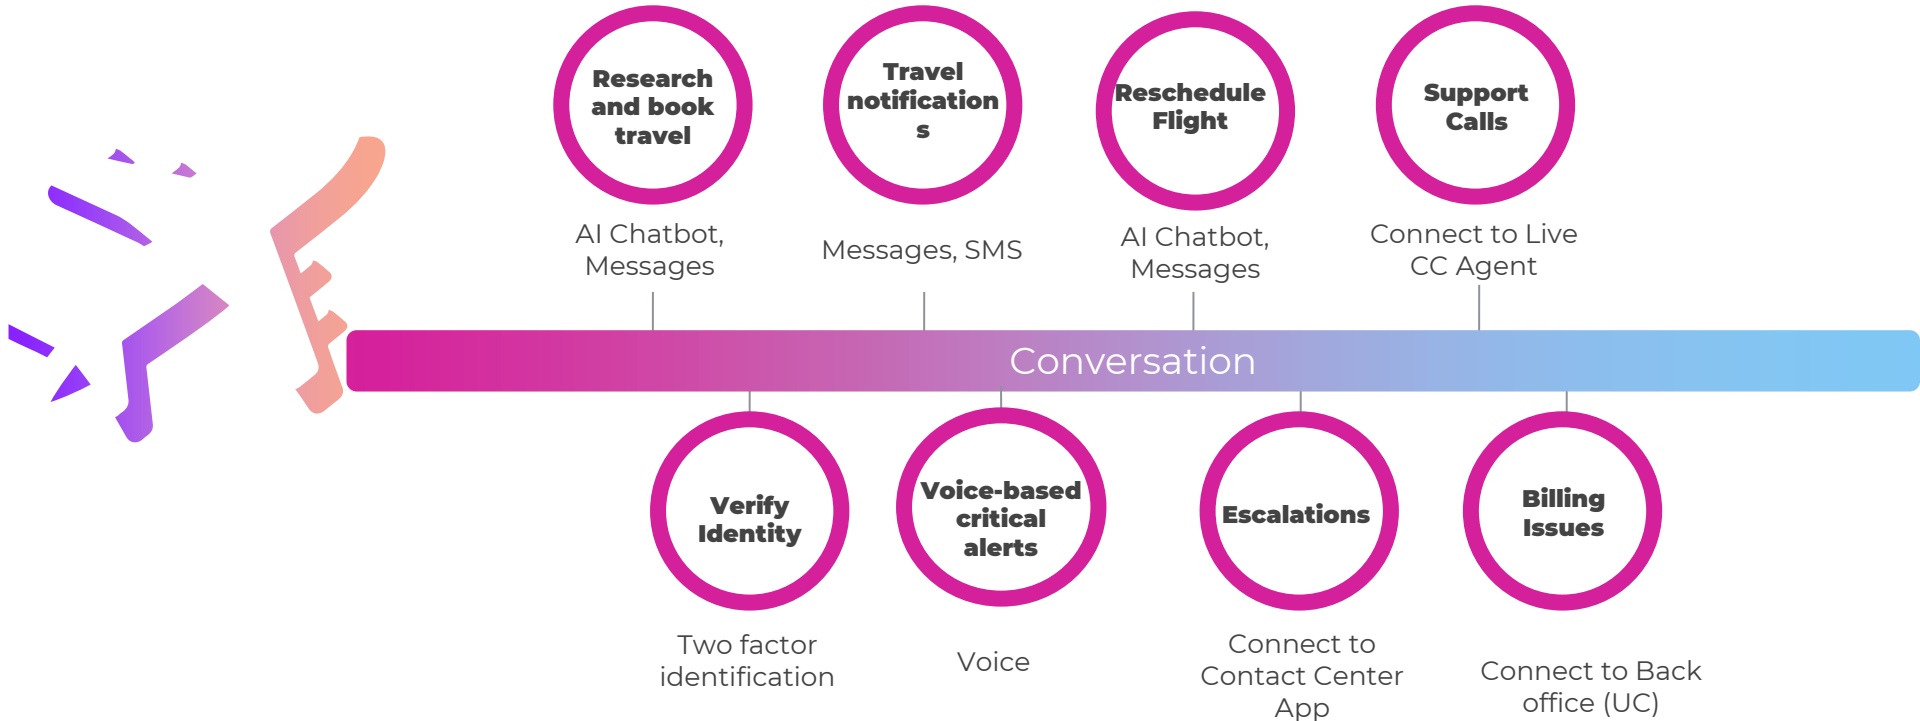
Research and book travel

AI Chatbot, Messages

Travel notifications

Messages, SMS

Reschedule Flight

AI Chatbot, Messages

Support Calls

Connect to Live CC Agent

Conversation

Verify Identity

Two factor identification

Voice-based critical alerts

Voice

Escalations

Connect to Contact Center App

Billing Issues

Connect to Back office (UC)